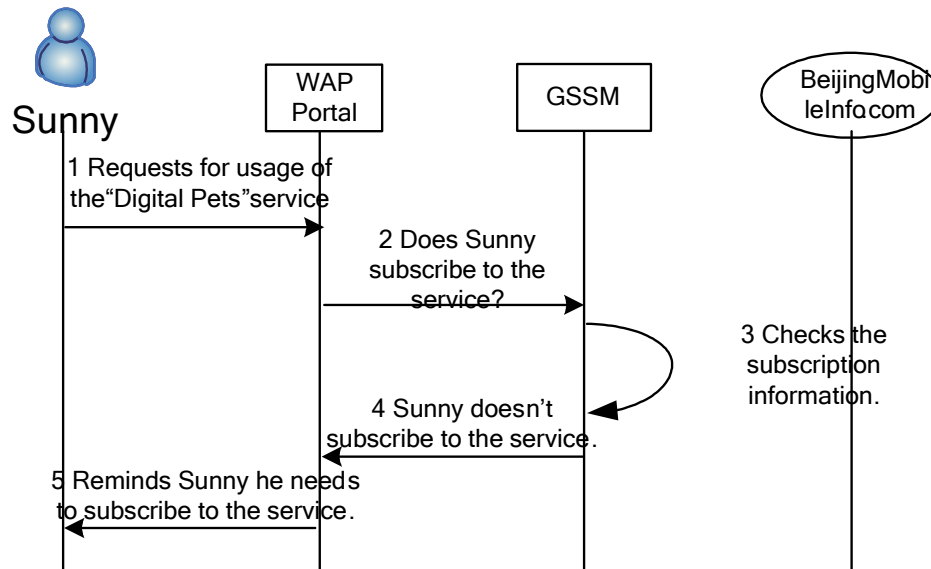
Sunny

WAP Portal

GSSM

BeijingMobi leInfo.com

1 Requests for usage of the"Digital Pets"service

2 Does Sunny subscribe to the service?

3 Checks the subscription information.

4 Sunny doesn't subscribe to the service.

5 Reminds Sunny he needs to subscribe to the service.